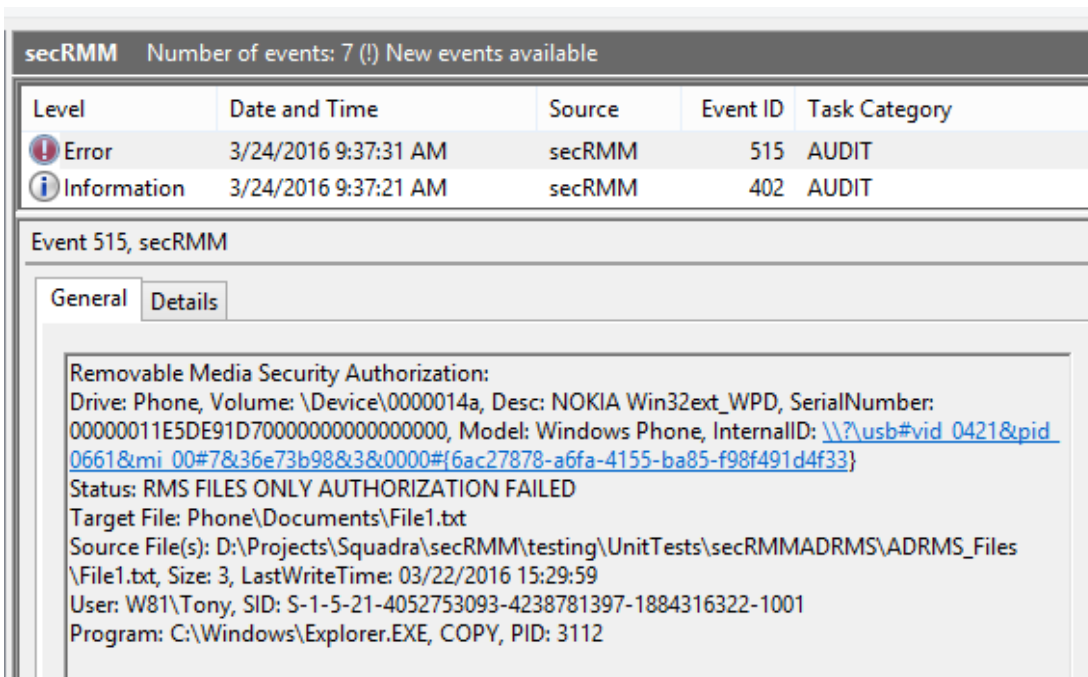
secRMM Number of events: 7 (!) New events available

| Level | Date and Time | Source | Event ID | Task Category |
|---|---|---|---|---|
| Error | 3/24/2016 9:37:31 AM | secRMM | 515 | AUDIT |
| Information | 3/24/2016 9:37:21 AM | secRMM | 402 | AUDIT |

Event 515, secRMM

General Details

Removable Media Security Authorization:
Drive: Phone, Volume: \Device\0000014a, Desc: NOKIA Win32ext_WPD, SerialNumber: 00000011E5DE91D70000000000000000, Model: Windows Phone, InternalID: \\?\usb#vid_0421&pid_0661&mi_00#7&36e73b98&3&0000#{6ac27878-a6fa-4155-ba85-f98f491d4f33}
Status: RMS FILES ONLY AUTHORIZATION FAILED
Target File: Phone\Documents\File1.txt
Source File(s): D:\Projects\Squadra\secRMM\testing\UnitTests\secRMMADRMS\ADRMS_Files\File1.txt, Size: 3, LastWriteTime: 03/22/2016 15:29:59
User: W81\Tony, SID: S-1-5-21-4052753093-4238781397-1884316322-1001
Program: C:\Windows\Explorer.EXE, COPY, PID: 3112